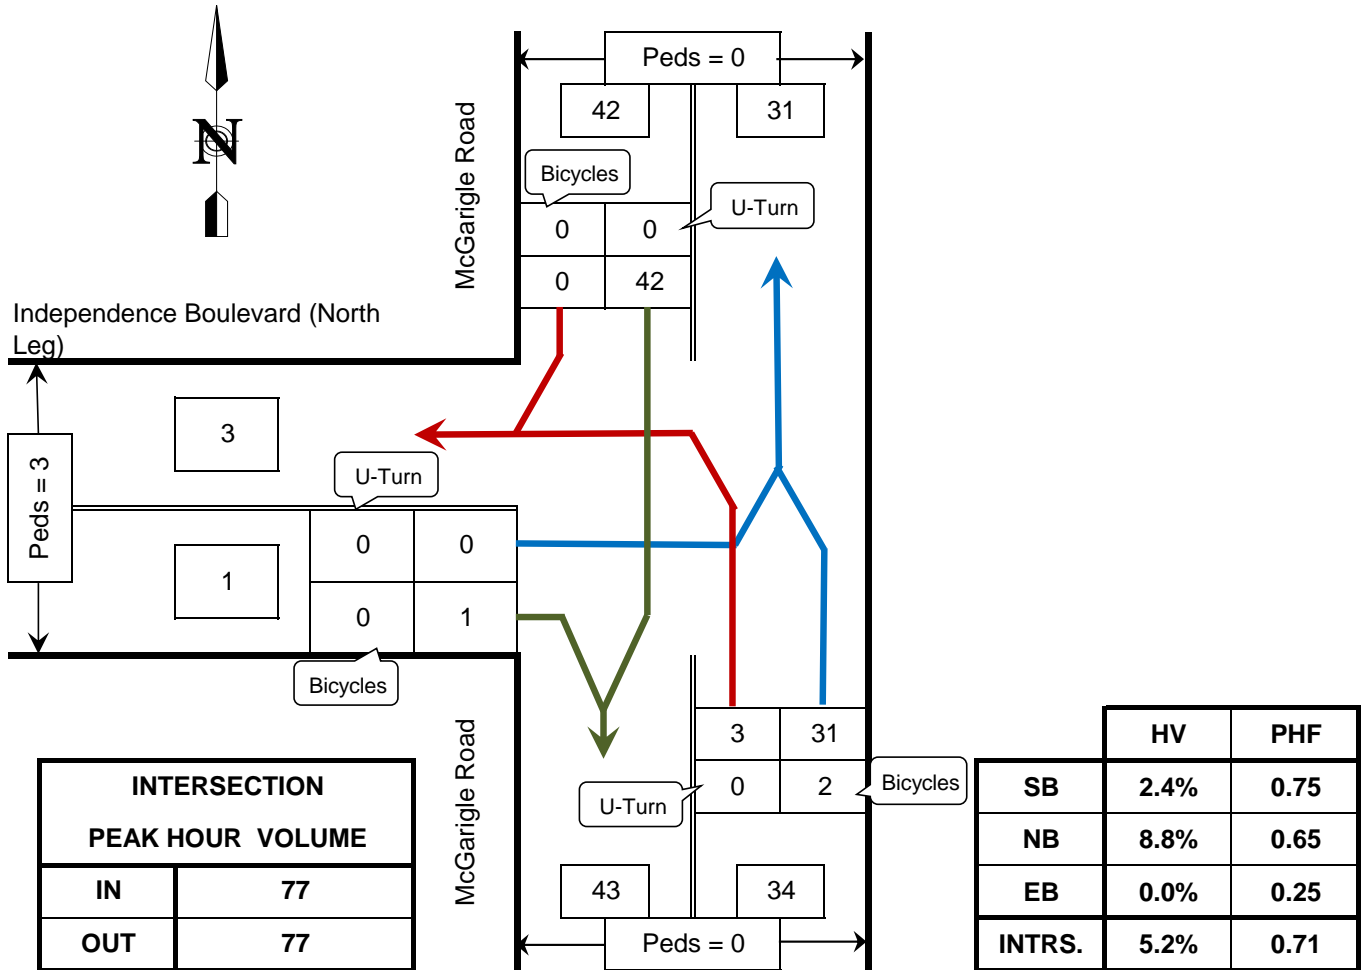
N

McGarigle Road

Peds = 0

42

31

Bicycles

U-Turn

0

0

0

42

Independence Boulevard (North Leg)

Peds = 3

3

U-Turn

1

0

0

0

1

Bicycles

3

31

0

2

Bicycles

U-Turn

McGarigle Road

43

34

Peds = 0

| INTERSECTION PEAK HOUR VOLUME | |
|---|---|
| IN | 77 |
| OUT | 77 |

| | HV | PHF |
|---|---|---|
| SB | 2.4% | 0.75 |
| NB | 8.8% | 0.65 |
| EB | 0.0% | 0.25 |
| INTRS. | 5.2% | 0.71 |